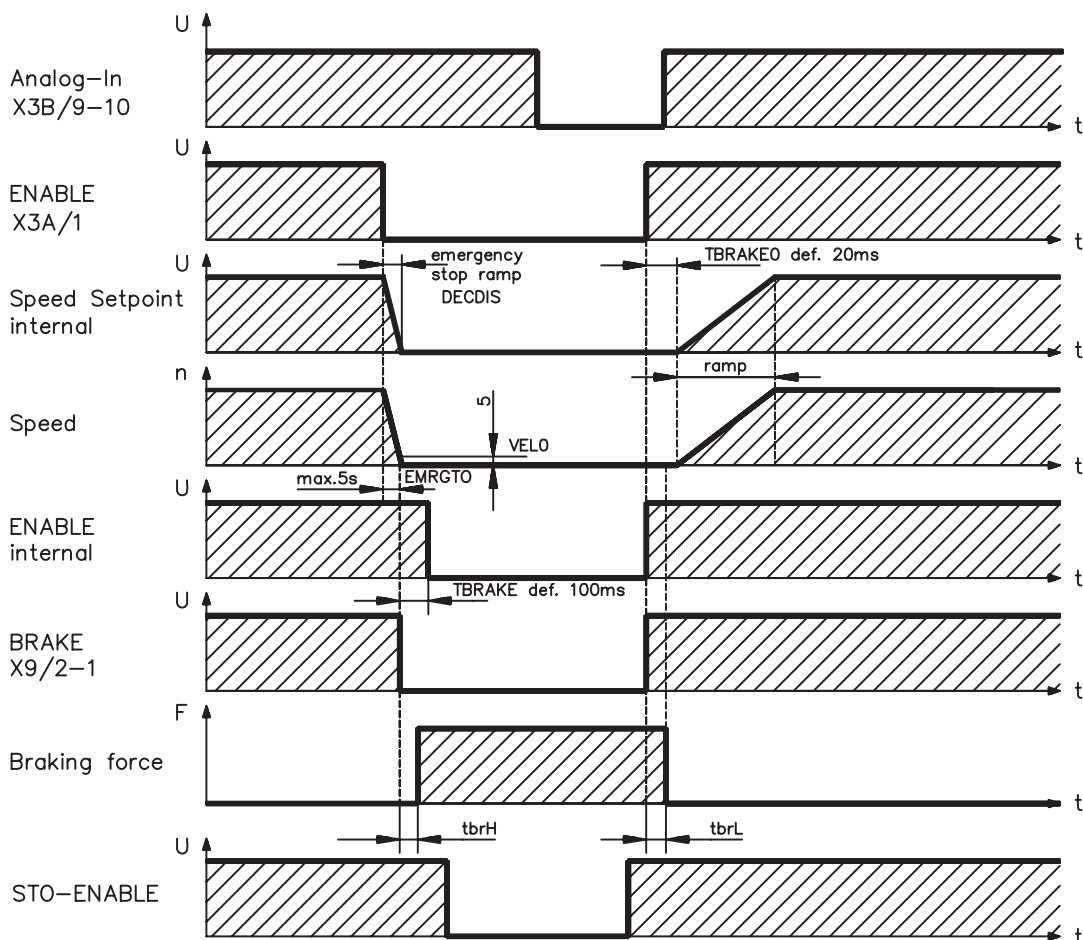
U
Analog-In X3B/9-10
t
U
ENABLE X3A/1
t
U
emergency stop ramp DECDIS
TBRAKE0 def. 20ms
Speed Setpoint internal
t
n
ramp
5
Speed
VEL0
t
max.5s
EMRGTO
U
ENABLE internal
t
TBRAKE def. 100ms
U
BRAKE X9/2-1
t
F
Braking force
t
tbrH
tbrL
U
STO-ENABLE
t